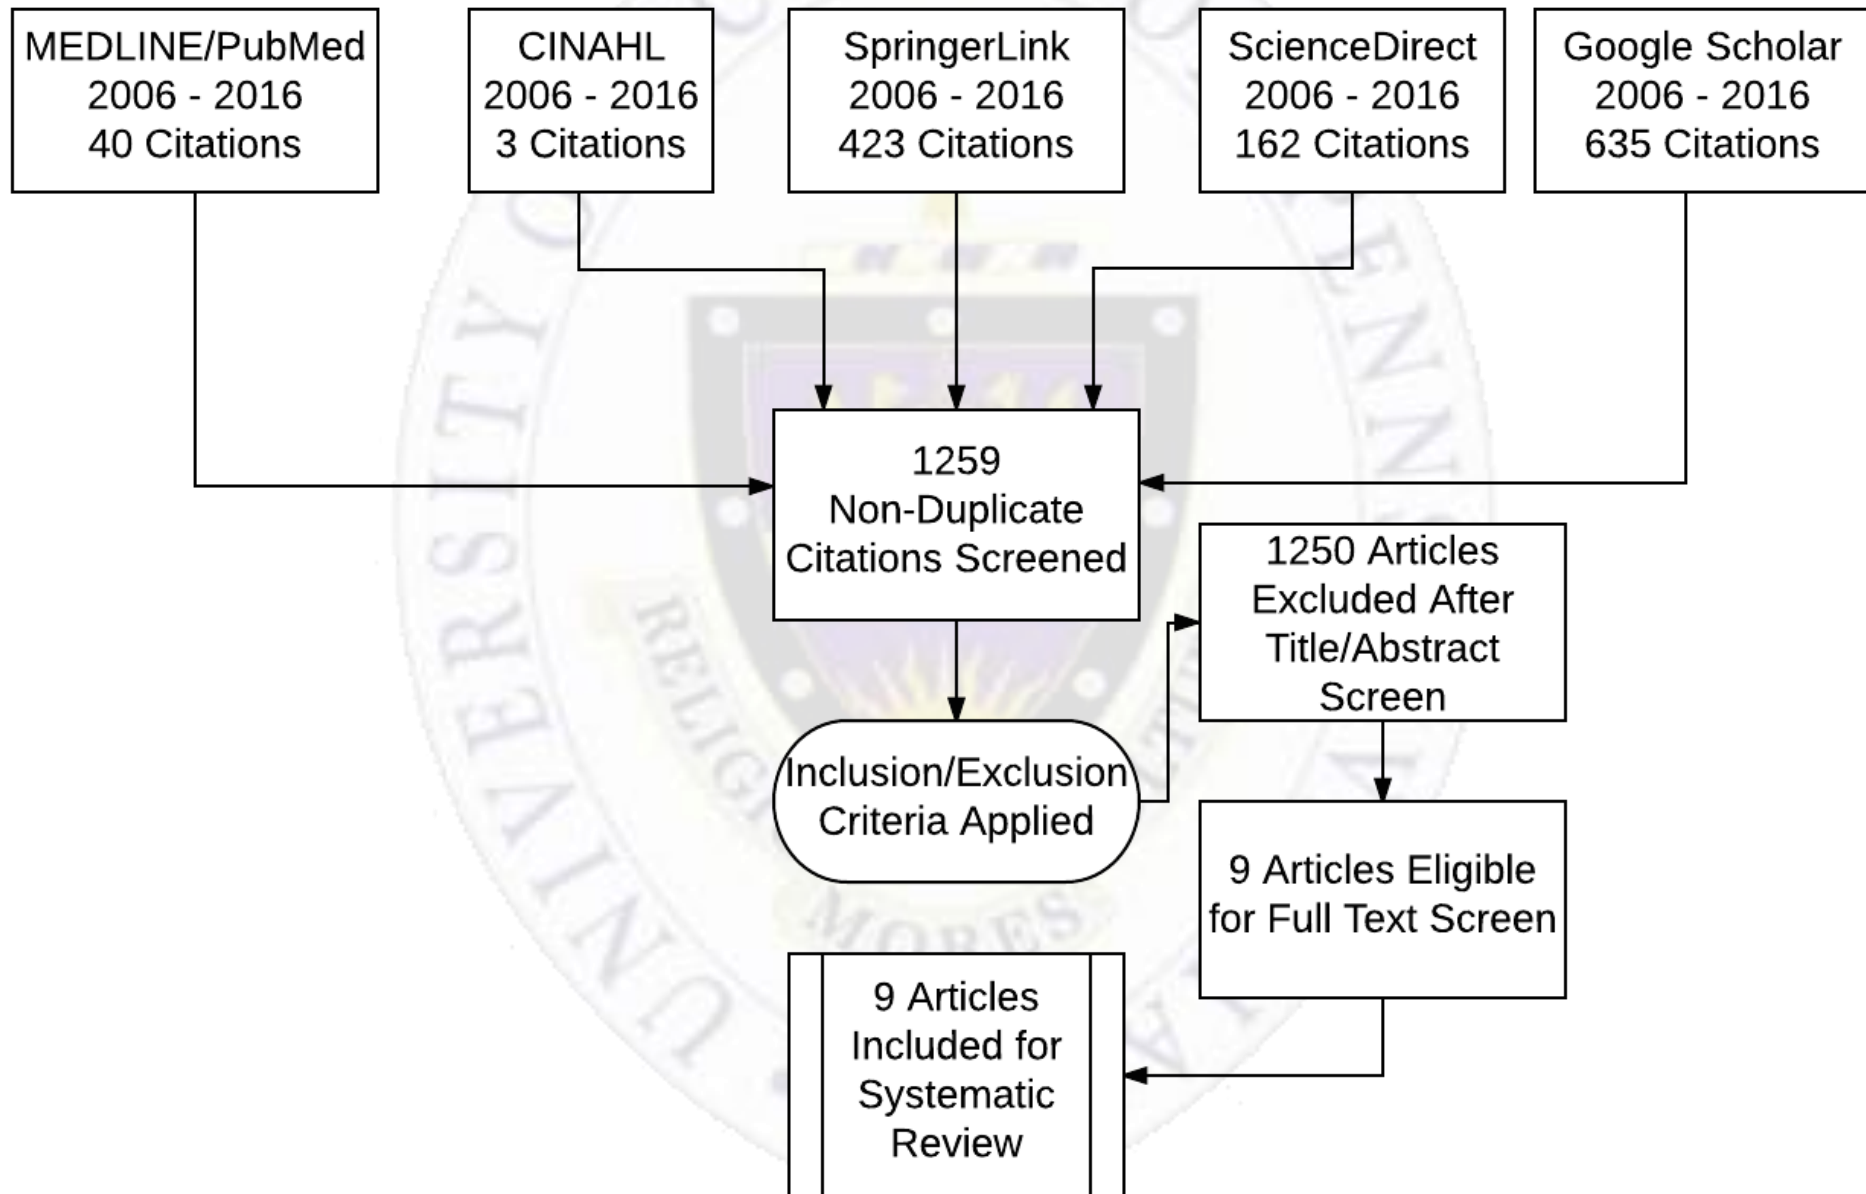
MEDLINE/PubMed
2006 - 2016
40 Citations

CINAHL
2006 - 2016
3 Citations

SpringerLink
2006 - 2016
423 Citations

ScienceDirect
2006 - 2016
162 Citations

Google Scholar
2006 - 2016
635 Citations

1259
Non-Duplicate
Citations Screened

1250 Articles
Excluded After
Title/Abstract
Screen

Inclusion/Exclusion
Criteria Applied

9 Articles Eligible
for Full Text Screen

9 Articles
Included for
Systematic
Review

UNIVERSITY OF PENNSYLVANIA
RELIGIO MORES